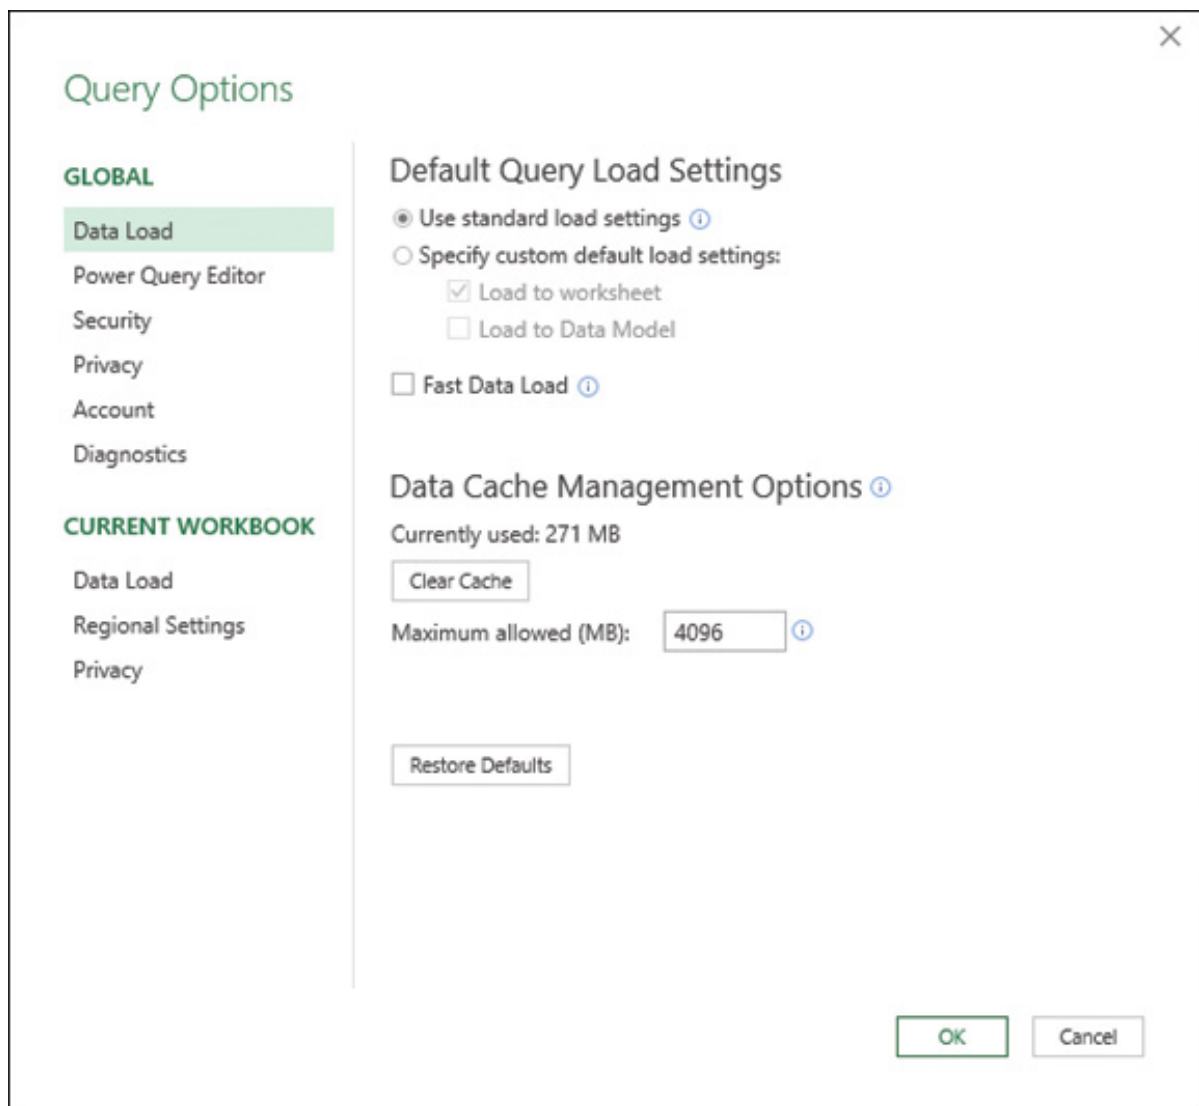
Query Options

GLOBAL

Data Load

Power Query Editor

Security

Privacy

Account

Diagnostics

CURRENT WORKBOOK

Data Load

Regional Settings

Privacy

Default Query Load Settings

Use standard load settings

Specify custom default load settings:

Load to worksheet

Load to Data Model

Fast Data Load

Data Cache Management Options

Currently used: 271 MB

Clear Cache

Maximum allowed (MB): 4096

Restore Defaults

OK

Cancel